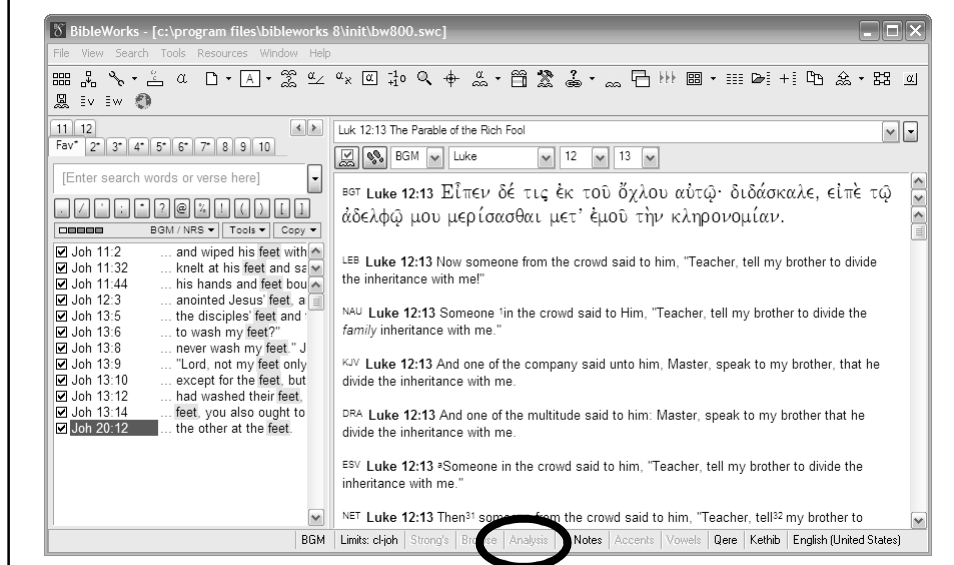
BibleWorks - [c:\program files\bibleworks 8\init\bw800.swc]

File View Search Tools Resources Window Help

11 12
Fav* 2* 3* 4* 5* 6* 7* 8 9 10

[Enter search words or verse here]

BGM / NRS ▾ Tools ▾ Copy ▾

| | |
|---|---|
| Joh 11:2 | ... and wiped his feet with |
| Joh 11:32 | ... knelt at his feet and sa |
| Joh 11:44 | ... his hands and feet bou |
| Joh 12:3 | ... anointed Jesus' feet, a |
| Joh 13:5 | ... the disciples' feet and |
| Joh 13:6 | ... to wash my feet?" |
| Joh 13:8 | ... never wash my feet." J |
| Joh 13:9 | ... "Lord, not my feet only |
| Joh 13:10 | ... except for the feet, but |
| Joh 13:12 | ... had washed their feet, |
| Joh 13:14 | ... feet, you also ought to |
| Joh 20:12 | ... the other at the feet. |

Luk 12:13 The Parable of the Rich Fool

BGM Luke 12 13

BGT Luke 12:13 Εἶπεν δέ τις ἐκ τοῦ ὄχλου αὐτῷ· διδάσκαλε, εἰπὲ τῷ ἀδελφῷ μου μερίσασθαι μετ᾽ ἐμοῦ τὴν κληρονομίαν.

LEB Luke 12:13 Now someone from the crowd said to him, "Teacher, tell my brother to divide the inheritance with me!"

NAU Luke 12:13 Someone ¹in the crowd said to Him, "Teacher, tell my brother to divide the family inheritance with me."

KJV Luke 12:13 And one of the company said unto him, Master, speak to my brother, that he divide the inheritance with me.

DRA Luke 12:13 And one of the multitude said to him: Master, speak to my brother that he divide the inheritance with me.

ESV Luke 12:13 ᵃSomeone in the crowd said to him, "Teacher, tell my brother to divide the inheritance with me."

NET Luke 12:13 Then³¹ some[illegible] from the crowd said to him, "Teacher, tell³² my brother to

BGM | Limits: cl-joh | Strong's | Br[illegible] | Analysis | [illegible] Notes | Accents | Vowels | Qere | Kethib | English (United States)